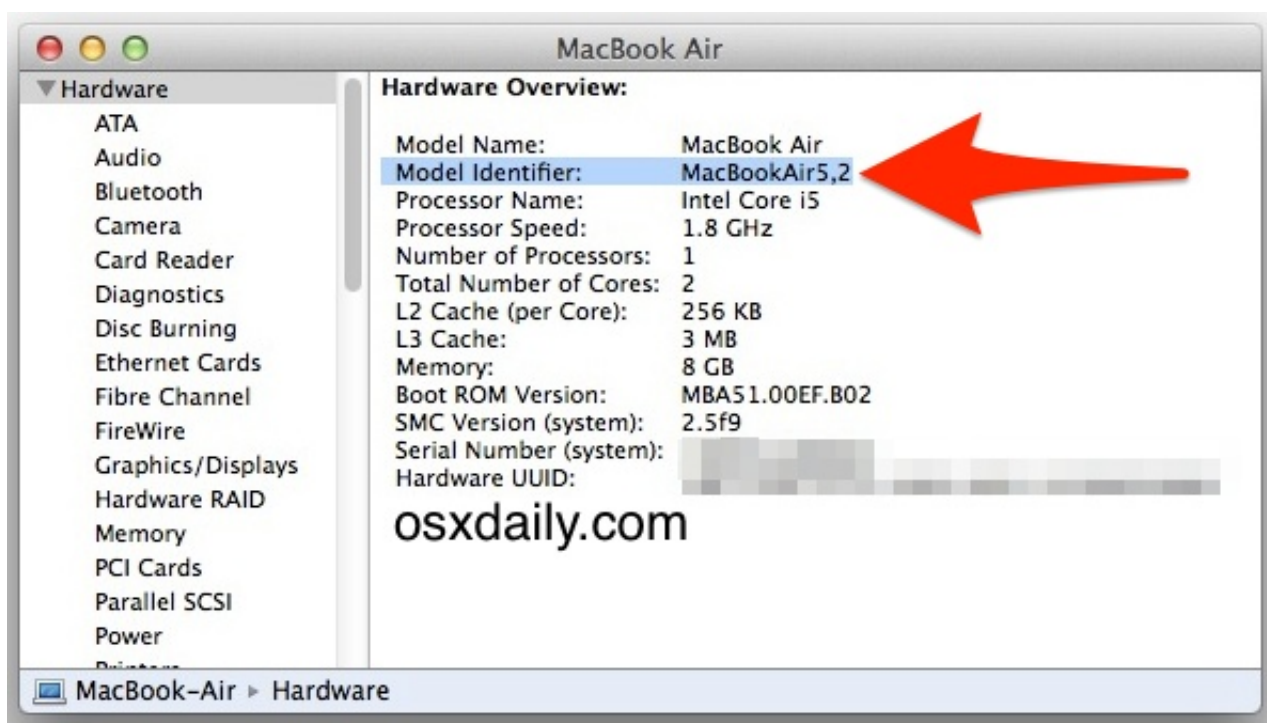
MacBook Air

▼Hardware
ATA
Audio
Bluetooth
Camera
Card Reader
Diagnostics
Disc Burning
Ethernet Cards
Fibre Channel
FireWire
Graphics/Displays
Hardware RAID
Memory
PCI Cards
Parallel SCSI
Power
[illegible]

Hardware Overview:

| | |
|---|---|
| Model Name: | MacBook Air |
| Model Identifier: | MacBookAir5,2 |
| Processor Name: | Intel Core i5 |
| Processor Speed: | 1.8 GHz |
| Number of Processors: | 1 |
| Total Number of Cores: | 2 |
| L2 Cache (per Core): | 256 KB |
| L3 Cache: | 3 MB |
| Memory: | 8 GB |
| Boot ROM Version: | MBA51.00EF.B02 |
| SMC Version (system): | 2.5f9 |
| Serial Number (system): | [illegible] |
| Hardware UUID: | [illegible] |

osxdaily.com

MacBook-Air ▸ Hardware